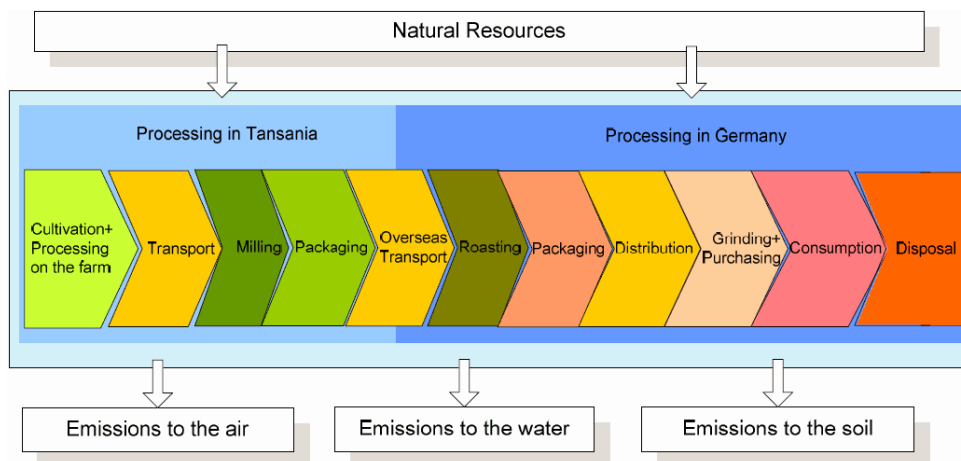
Natural Resources

Processing in Tansania

Processing in Germany

Cultivation+ Processing on the farm

Transport

Milling

Packaging

Overseas Transport

Roasting

Packaging

Distribution

Grinding+ Purchasing

Consumption

Disposal

Emissions to the air

Emissions to the water

Emissions to the soil